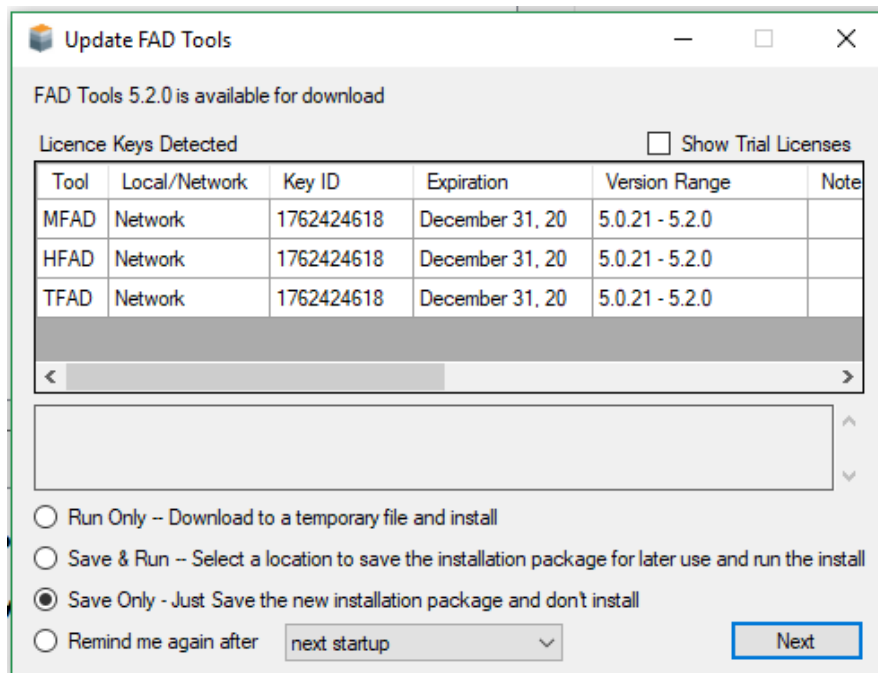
Update FAD Tools

FAD Tools 5.2.0 is available for download

Licence Keys Detected

Show Trial Licenses

| Tool | Local/Network | Key ID | Expiration | Version Range | Note |
|---|---|---|---|---|---|
| MFAD | Network | 1762424618 | December 31, 20 | 5.0.21 - 5.2.0 | |
| HFAD | Network | 1762424618 | December 31, 20 | 5.0.21 - 5.2.0 | |
| TFAD | Network | 1762424618 | December 31, 20 | 5.0.21 - 5.2.0 | |

Run Only -- Download to a temporary file and install

Save & Run -- Select a location to save the installation package for later use and run the install

Save Only - Just Save the new installation package and don't install

Remind me again after

next startup

Next